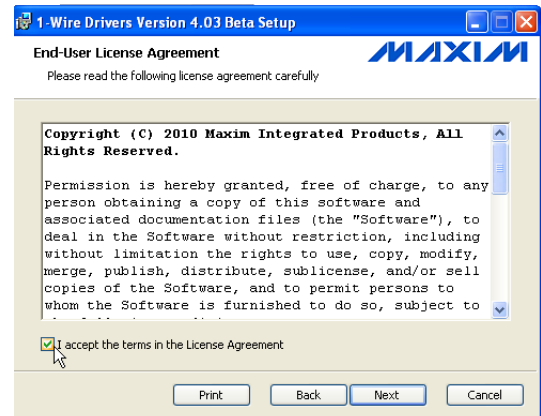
1-Wire Drivers Version 4.03 Beta Setup

End-User License Agreement

Please read the following license agreement carefully

MAXIM

Copyright (C) 2010 Maxim Integrated Products, All Rights Reserved.

Permission is hereby granted, free of charge, to any person obtaining a copy of this software and associated documentation files (the "Software"), to deal in the Software without restriction, including without limitation the rights to use, copy, modify, merge, publish, distribute, sublicense, and/or sell copies of the Software, and to permit persons to whom the Software is furnished to do so, subject to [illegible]

I accept the terms in the License Agreement

Print

Back

Next

Cancel